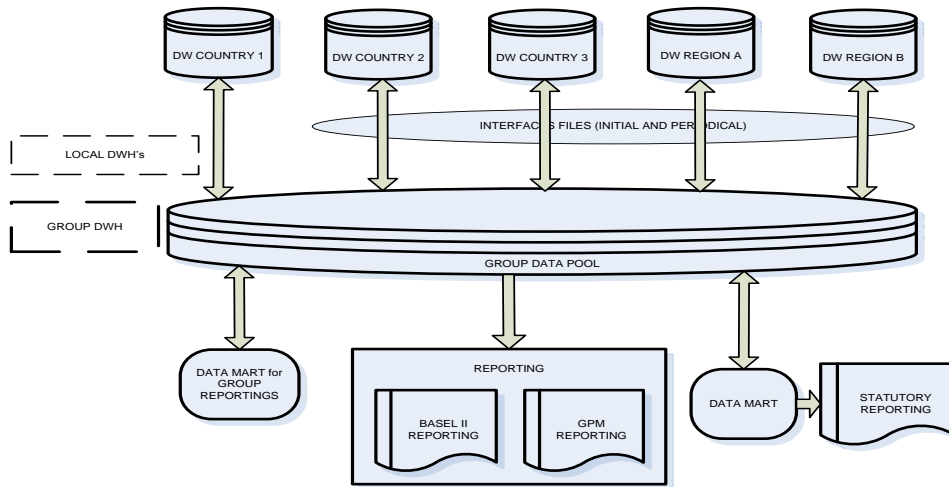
DW COUNTRY 1

DW COUNTRY 2

DW COUNTRY 3

DW REGION A

DW REGION B

INTERFACES FILES (INITIAL AND PERIODICAL)

LOCAL DWH's

GROUP DWH

GROUP DATA POOL

DATA MART for GROUP REPORTINGS

REPORTING

BASEL II REPORTING

GPM REPORTING

DATA MART

STATUTORY REPORTING